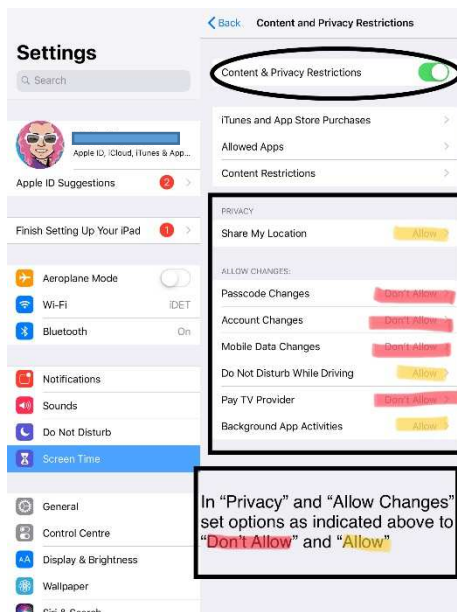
Settings

Search

Apple ID, iCloud, iTunes & App...

Apple ID Suggestions 2

Finish Setting Up Your iPad 1

Aeroplane Mode

Wi-Fi IDET

Bluetooth On

Notifications

Sounds

Do Not Disturb

Screen Time

General

Control Centre

Display & Brightness

Wallpaper

Siri & Search

Back Content and Privacy Restrictions

Content & Privacy Restrictions

iTunes and App Store Purchases

Allowed Apps

Content Restrictions

PRIVACY

Share My Location Allow

ALLOW CHANGES:

Passcode Changes Don't Allow

Account Changes Don't Allow

Mobile Data Changes Don't Allow

Do Not Disturb While Driving Allow

Pay TV Provider Don't Allow

Background App Activities Allow

In "Privacy" and "Allow Changes" set options as indicated above to "Don't Allow" and "Allow"